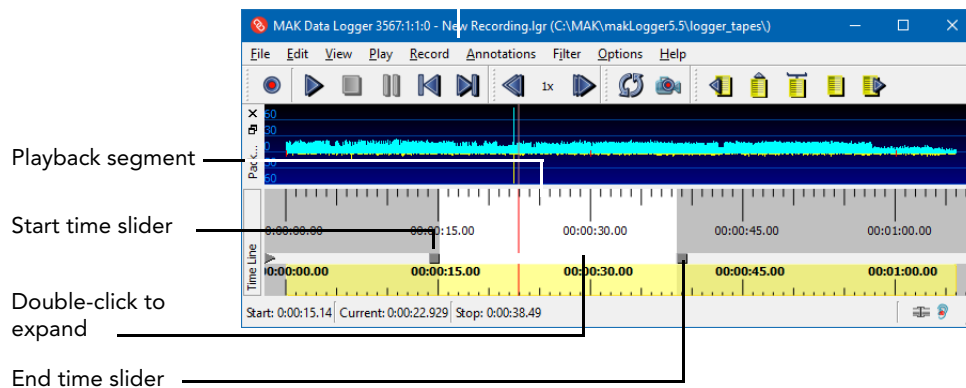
MAK Data Logger 3567:1:1:0 - New Recording.lgr (C:\MAK\makLogger5.5\logger_tapes\)

File Edit View Play Record Annotations Filter Options Help

1x

Pac...

60
60
0
60
60

Playback segment

Start time slider

Double-click to expand

End time slider

Time Line

0:00:00.00 00:00:15.00 00:00:30.00 00:00:45.00 00:01:00.00

0:00:00.00 00:00:15.00 00:00:30.00 00:00:45.00 00:01:00.00

Start: 0:00:15.14 Current: 0:00:22.929 Stop: 0:00:38.49